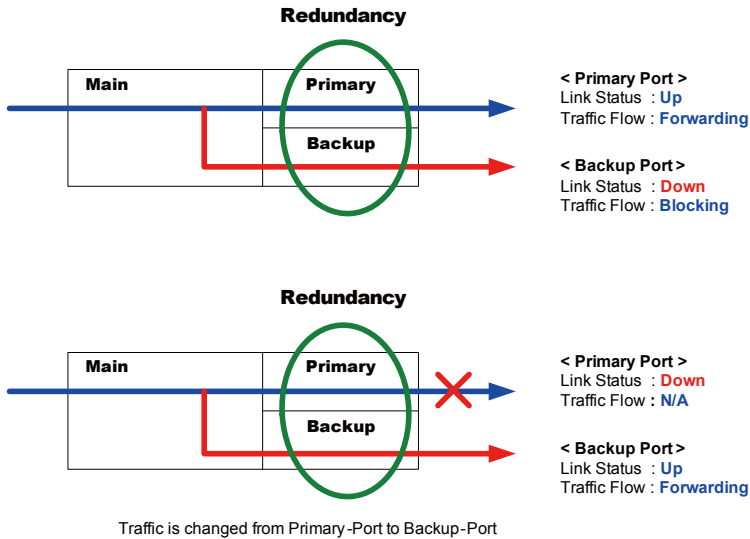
Redundancy

Main

Primary

Backup

< Primary Port >
Link Status : Up
Traffic Flow : Forwarding

< Backup Port >
Link Status : Down
Traffic Flow : Blocking

Redundancy

Main

Primary

Backup

< Primary Port >
Link Status : Down
Traffic Flow : N/A

< Backup Port >
Link Status : Up
Traffic Flow : Forwarding

Traffic is changed from Primary-Port to Backup-Port